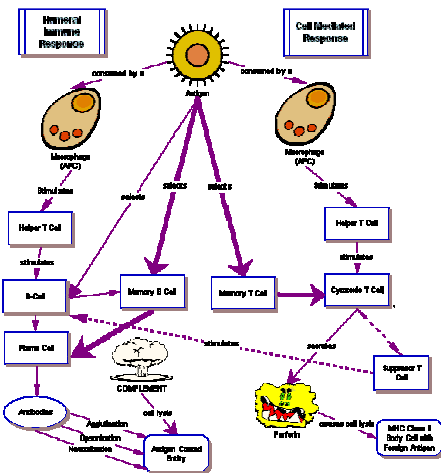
Humoral Immune Response

Cell Mediated Response

consumed by a

consumed by a

Antigen

Macrophage (APC)

Macrophage (APC)

Stimulates

Stimulates

selects

selects

selects

Helper T Cell

Helper T Cell

stimulates

stimulates

B-Cell

Memory B Cell

Memory T Cell

Cytotoxic T Cell

stimulates

Plasma Cell

secretes

Suppressor T Cell

COMPLEMENT

cell lysis

Antibodies

Agglutination

Opsonization

Neutralization

Antigen Coated Entity

Perforin

causes cell lysis

MHC Class I Body Cell with Foreign Antigen